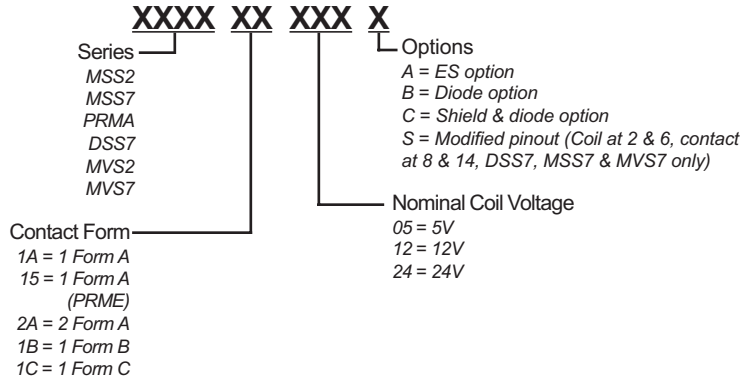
XXXX XX XXX X

Series
MSS2
MSS7
PRMA
DSS7
MVS2
MVS7

Options
A = ES option
B = Diode option
C = Shield & diode option
S = Modified pinout (Coil at 2 & 6, contact at 8 & 14, DSS7, MSS7 & MVS7 only)

Nominal Coil Voltage
05 = 5V
12 = 12V
24 = 24V

Contact Form
1A = 1 Form A
15 = 1 Form A (PRME)
2A = 2 Form A
1B = 1 Form B
1C = 1 Form C